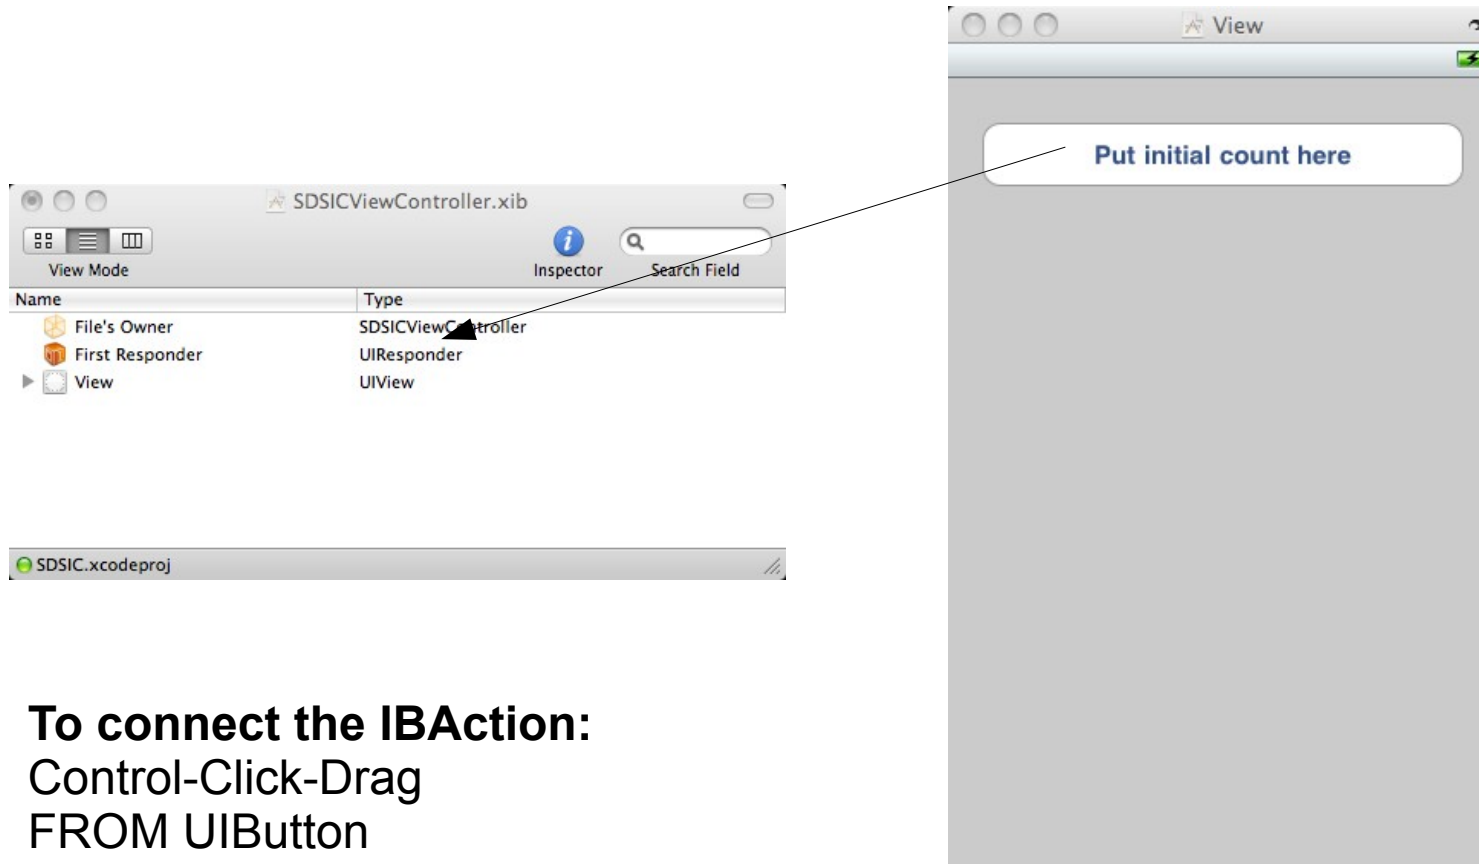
View

Put initial count here

SDSICViewController.xib

View Mode

Inspector

Search Field

| Name | Type |
|---|---|
| File's Owner | SDSICViewController |
| First Responder | UIResponder |
| View | UIView |

SDSIC.xcodeproj

**To connect the IBAction:**
Control-Click-Drag
FROM UIButton